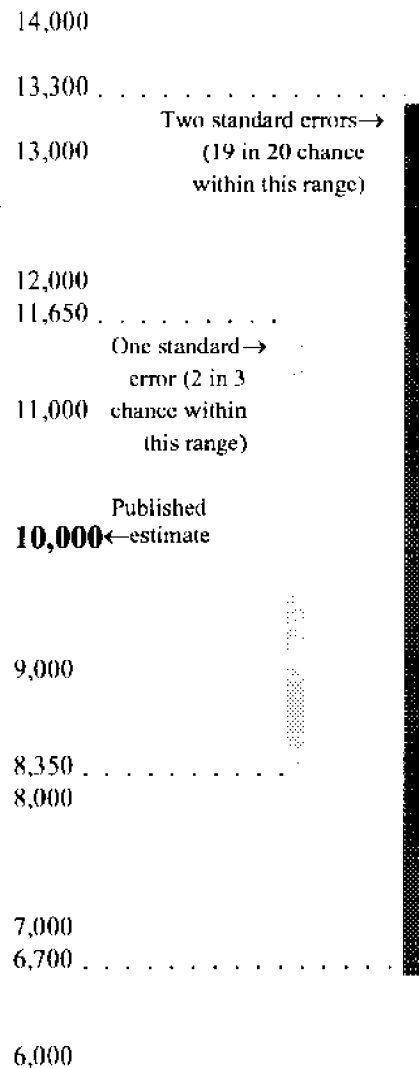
14,000

13,300

Two standard errors→ (19 in 20 chance within this range)

13,000

12,000

11,650

One standard→ error (2 in 3 chance within this range)

11,000

Published

10,000←estimate

9,000

8,350

8,000

7,000

6,700

6,000